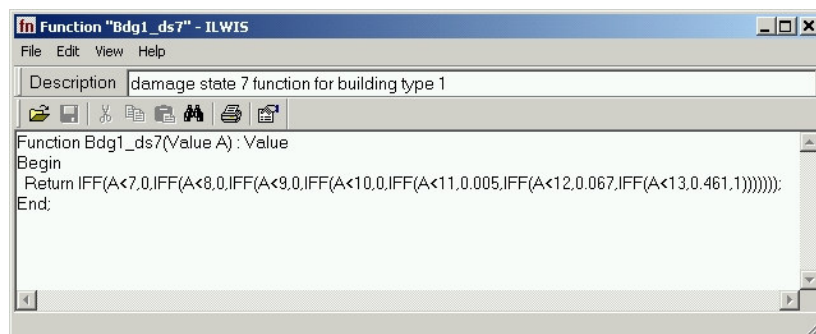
fn Function "Bdg1_ds7" - ILWIS

File Edit View Help

Description damage state 7 function for building type 1

Function Bdg1_ds7(Value A) : Value
Begin
Return IFF(A<7,0,IFF(A<8,0,IFF(A<9,0,IFF(A<10,0,IFF(A<11,0.005,IFF(A<12,0.067,IFF(A<13,0.461,1)))))));
End;